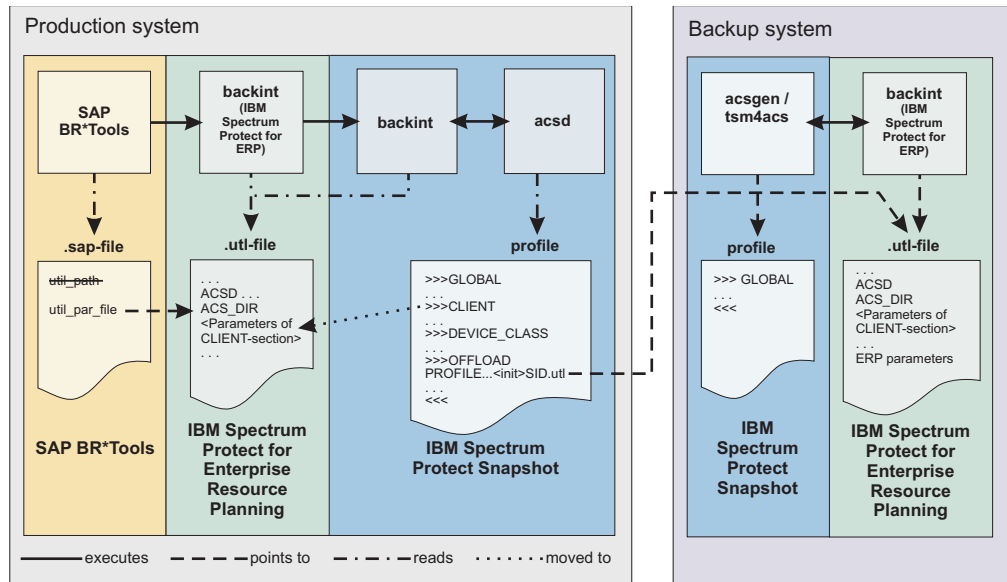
Production system

SAP BR*Tools

backint (IBM Spectrum Protect for ERP)

backint

acsd

.sap-file

util_path

util_par_file

.utl-file

. . .
ACSD . . .
ACS_DIR
<Parameters of CLIENT-section>
. . .

profile

>>>GLOBAL
. . .
>>>CLIENT
. . .
>>>DEVICE_CLASS
. . .
>>>OFFLOAD
PROFILE...<init>SID.utl
. . .
<<<

SAP BR*Tools

IBM Spectrum Protect for Enterprise Resource Planning

IBM Spectrum Protect Snapshot

executes

points to

reads

moved to

Backup system

acsgen / tsm4acs

backint (IBM Spectrum Protect for ERP)

profile

>>> GLOBAL
. . .
<<<

.utl-file

. . .
ACSD
ACS_DIR
<Parameters of CLIENT-section>
. . .
ERP parameters

IBM Spectrum Protect Snapshot

IBM Spectrum Protect for Enterprise Resource Planning